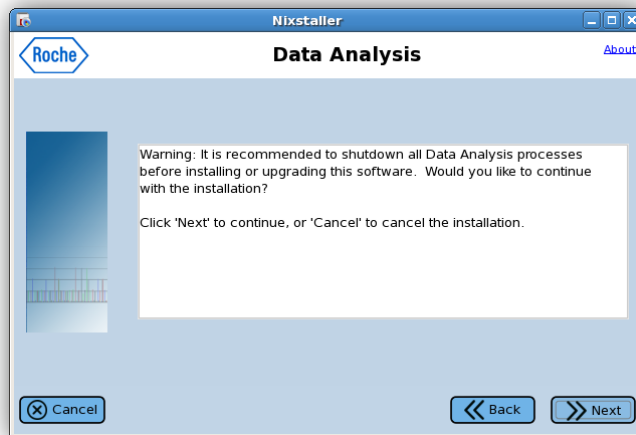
Nixstaller

Roche

Data Analysis

About

Warning: It is recommended to shutdown all Data Analysis processes before installing or upgrading this software. Would you like to continue with the installation?

Click 'Next' to continue, or 'Cancel' to cancel the installation.

Cancel

Back

Next